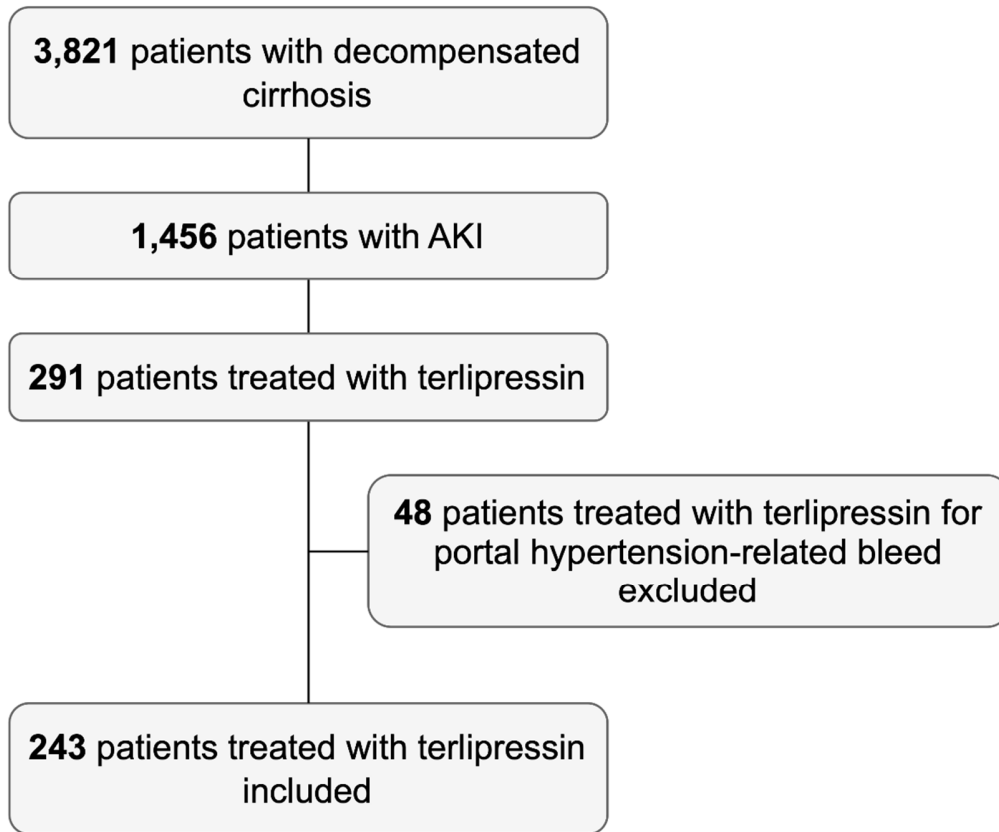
**3,821** patients with decompensated cirrhosis

**1,456** patients with AKI

**291** patients treated with terlipressin

**48** patients treated with terlipressin for portal hypertension-related bleed excluded

**243** patients treated with terlipressin included